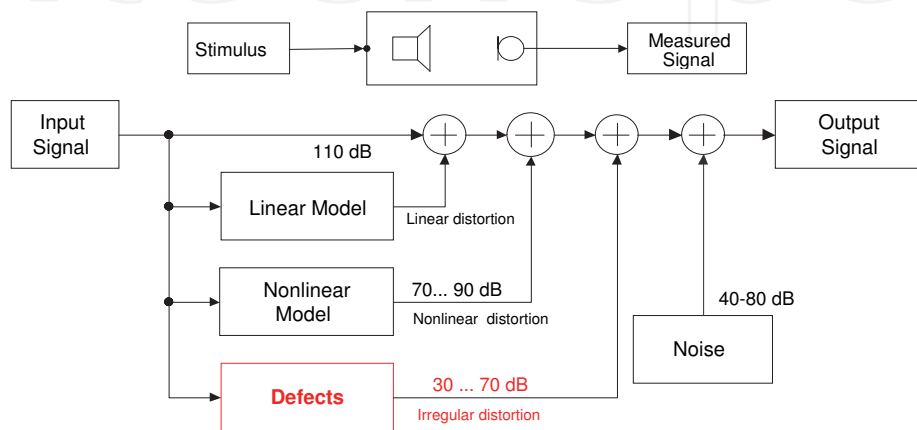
Stimulus

Measured Signal

Input Signal

110 dB

Output Signal

Linear Model

Linear distortion

Nonlinear Model

70... 90 dB

Nonlinear distortion

40-80 dB

Noise

Defects

30 ... 70 dB

Irregular distortion